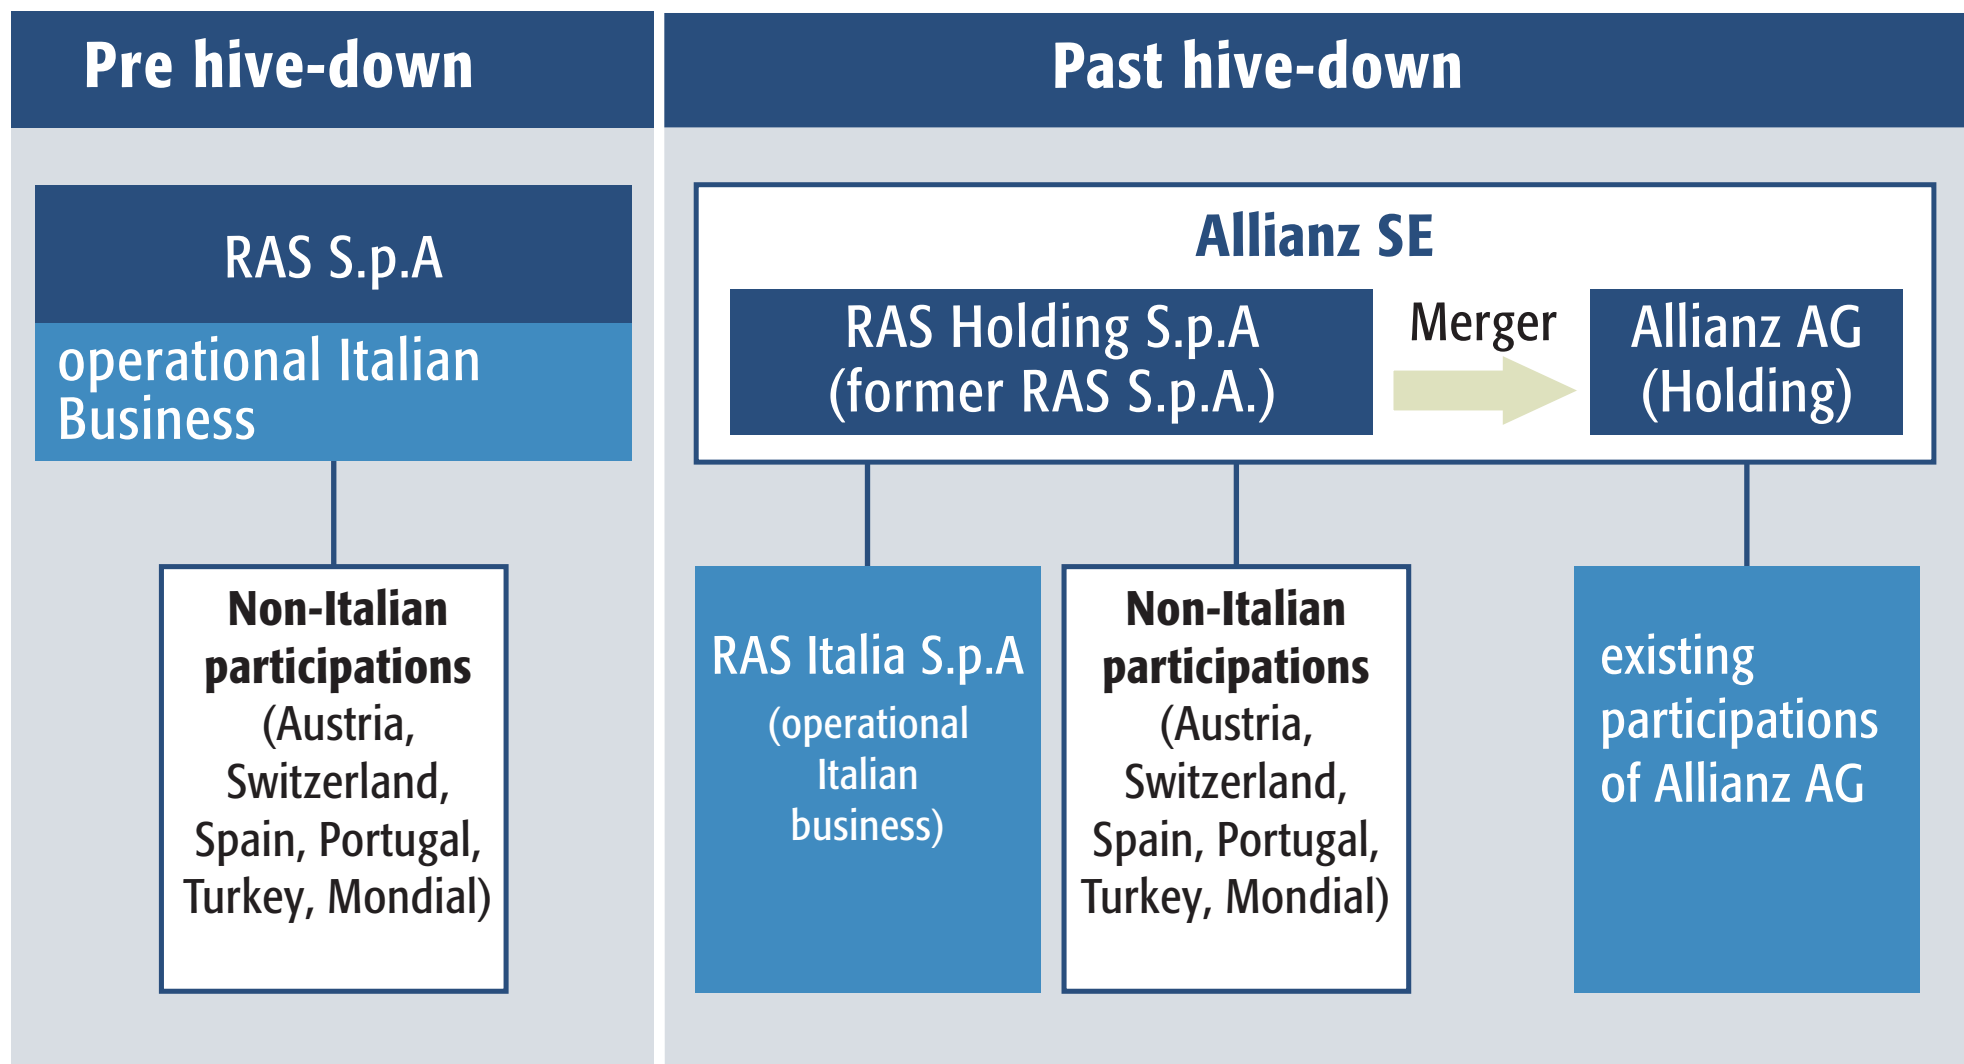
Pre hive-down

RAS S.p.A

operational Italian Business

Non-Italian participations (Austria, Switzerland, Spain, Portugal, Turkey, Mondial)

Past hive-down

Allianz SE

RAS Holding S.p.A (former RAS S.p.A.)

Merger

Allianz AG (Holding)

RAS Italia S.p.A (operational Italian business)

Non-Italian participations (Austria, Switzerland, Spain, Portugal, Turkey, Mondial)

existing participations of Allianz AG